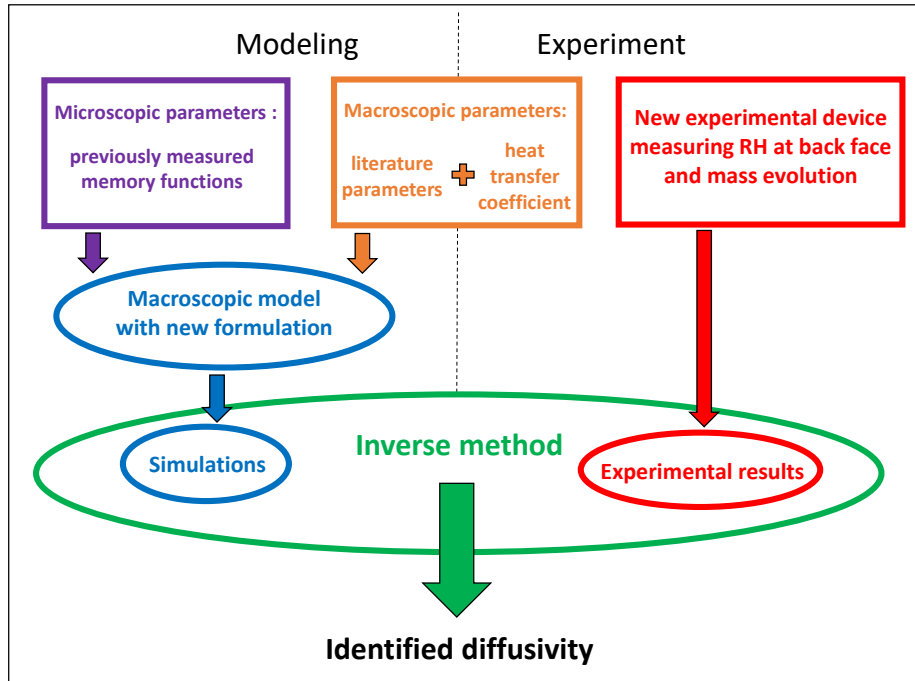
Modeling

Experiment

Microscopic parameters :

previously measured memory functions

Macroscopic parameters:

literature parameters

heat transfer coefficient

New experimental device measuring RH at back face and mass evolution

Macroscopic model with new formulation

Inverse method

Simulations

Experimental results

Identified diffusivity